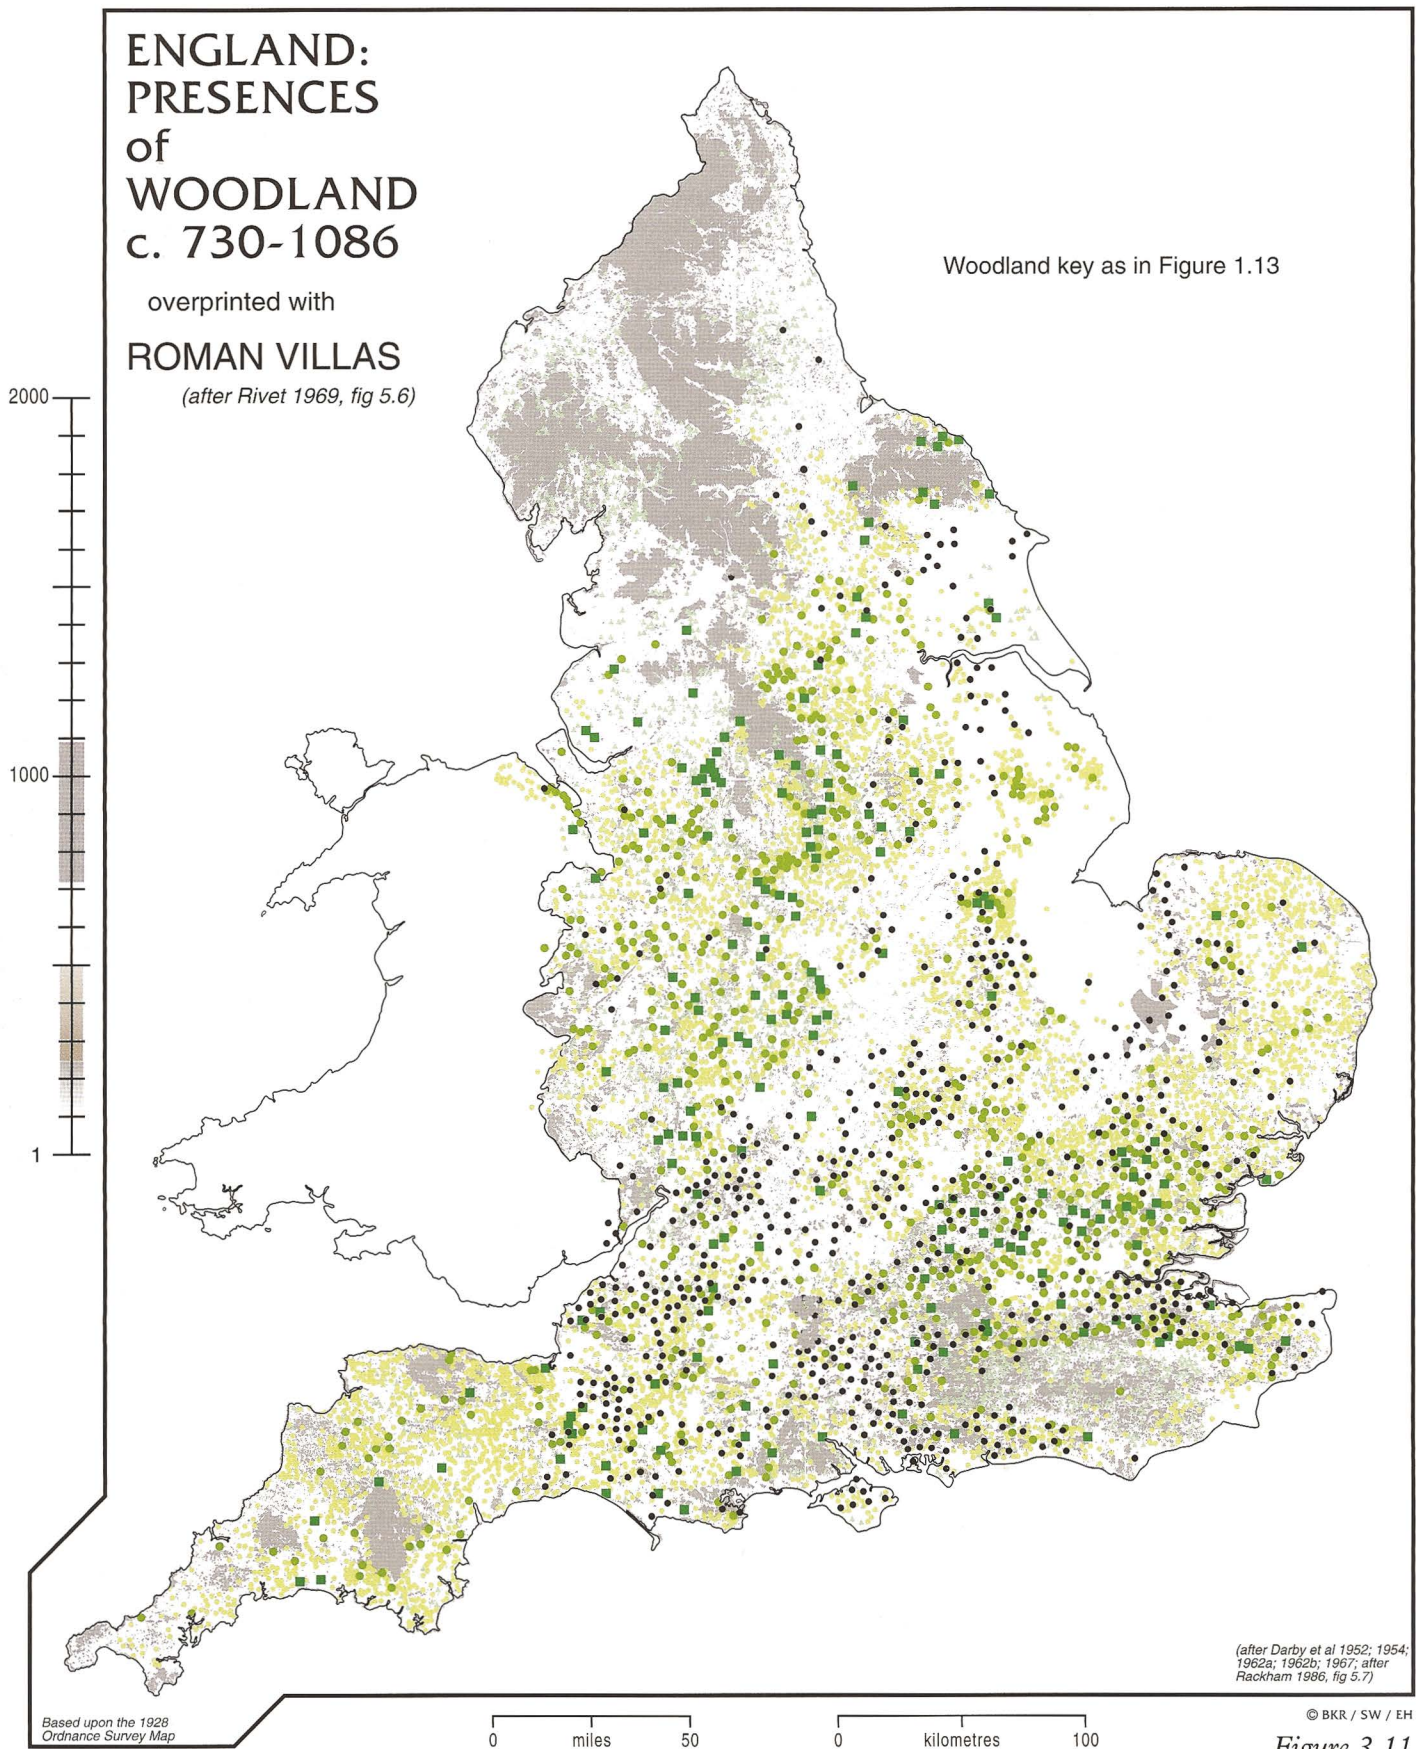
ENGLAND: PRESENCES of WOODLAND c. 730-1086

overprinted with

ROMAN VILLAS

(after Rivet 1969, fig 5.6)

Woodland key as in Figure 1.13

2000

1000

1

(after Darby et al 1952; 1954; 1962a; 1962b; 1967; after Rackham 1986, fig 5.7)

Based upon the 1928 Ordnance Survey Map

0 miles 50

0 kilometres 100

© BKR / SW / EH

Figure 3.11